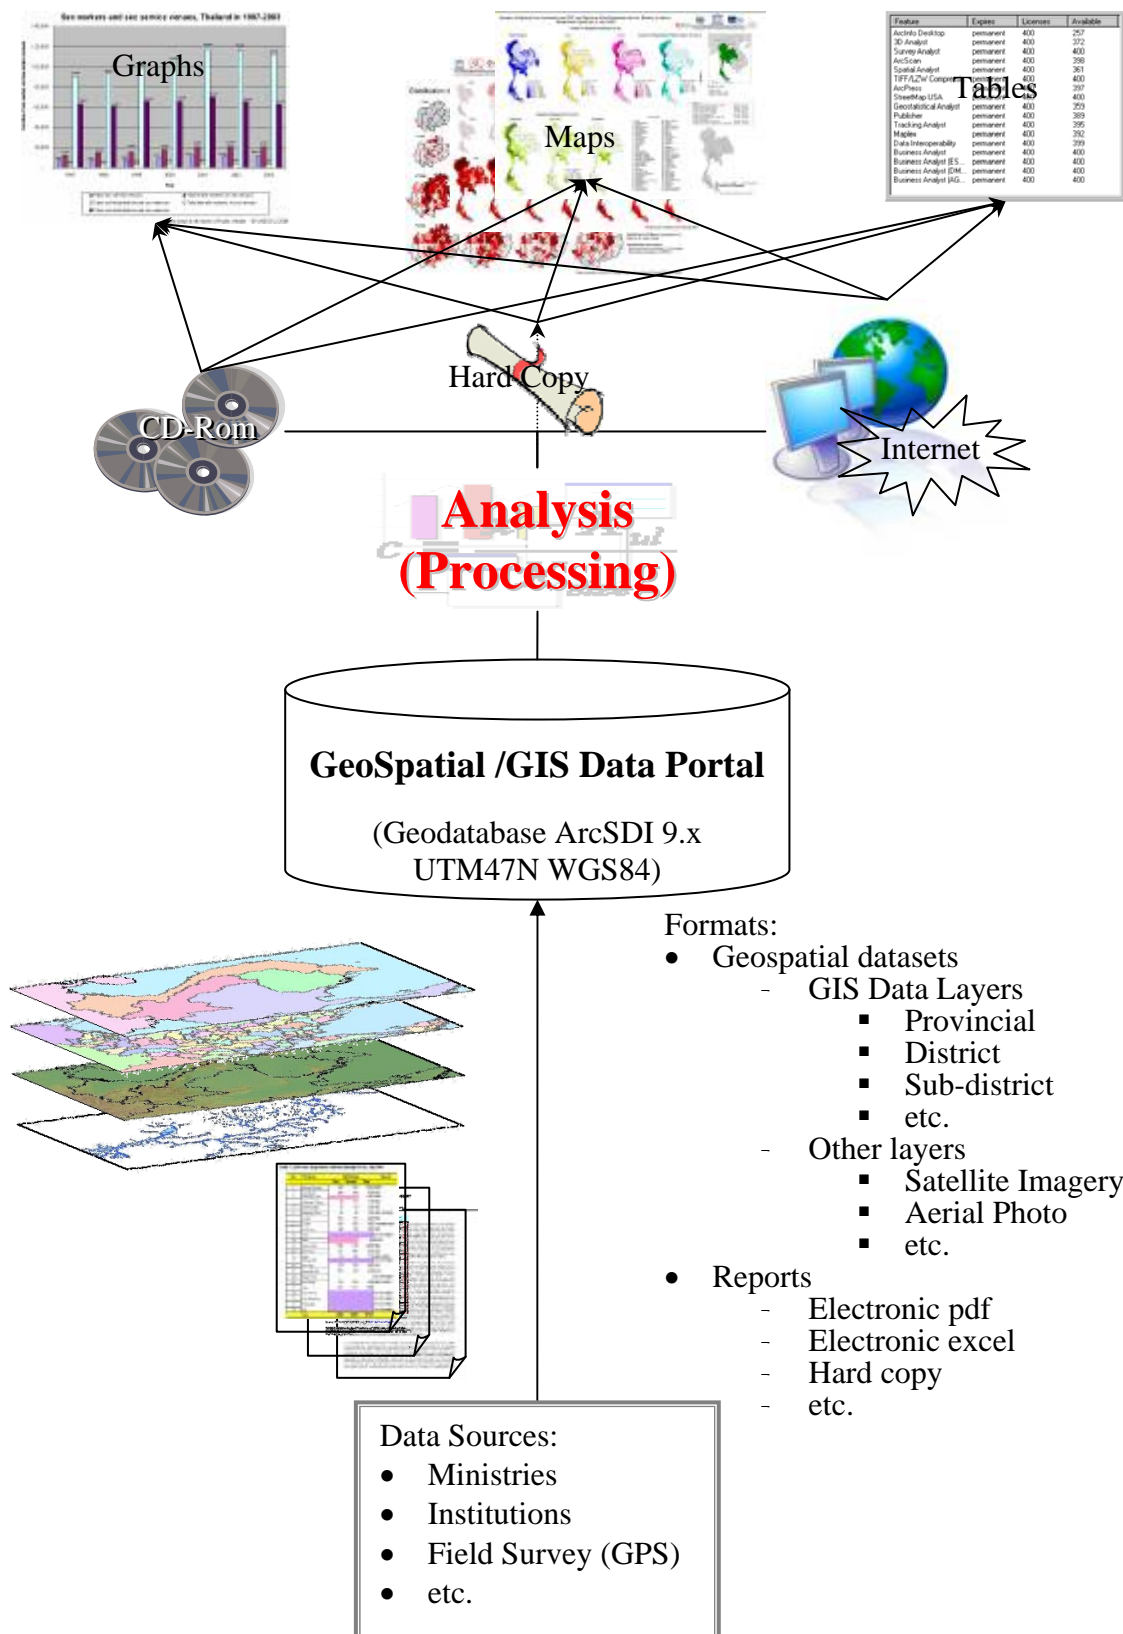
Sex workers and sex service venues, Thailand in 1997-2003

Graphs

Maps

| Feature | Expires | Licenses | Available |
|---|---|---|---|
| ArcInfo Desktop | permanent | 400 | 257 |
| 3D Analyst | permanent | 400 | 372 |
| Survey Analyst | permanent | 400 | 400 |
| ArcScan | permanent | 400 | 398 |
| Spatial Analyst | permanent | 400 | 361 |
| TIFF/LZW Compre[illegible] | permanent | 400 | 400 |
| ArcPress | permanent | 400 | 397 |
| StreetMap USA | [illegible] | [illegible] | 400 |
| Geostatistical Analyst | permanent | 400 | 359 |
| Publisher | permanent | 400 | 389 |
| Tracking Analyst | permanent | 400 | 395 |
| Maplex | permanent | 400 | 392 |
| Data Interoperability | permanent | 400 | 399 |
| Business Analyst | permanent | 400 | 400 |
| Business Analyst (ES... | permanent | 400 | 400 |
| Business Analyst (DM... | permanent | 400 | 400 |
| Business Analyst (AG... | permanent | 400 | 400 |

Tables

Hard Copy

CD-Rom

Internet

Analysis
(Processing)

GeoSpatial /GIS Data Portal

(Geodatabase ArcSDI 9.x
UTM47N WGS84)

Formats:
• Geospatial datasets
- GIS Data Layers
▪ Provincial
▪ District
▪ Sub-district
▪ etc.
- Other layers
▪ Satellite Imagery
▪ Aerial Photo
▪ etc.
• Reports
- Electronic pdf
- Electronic excel
- Hard copy
- etc.

Data Sources:
• Ministries
• Institutions
• Field Survey (GPS)
• etc.